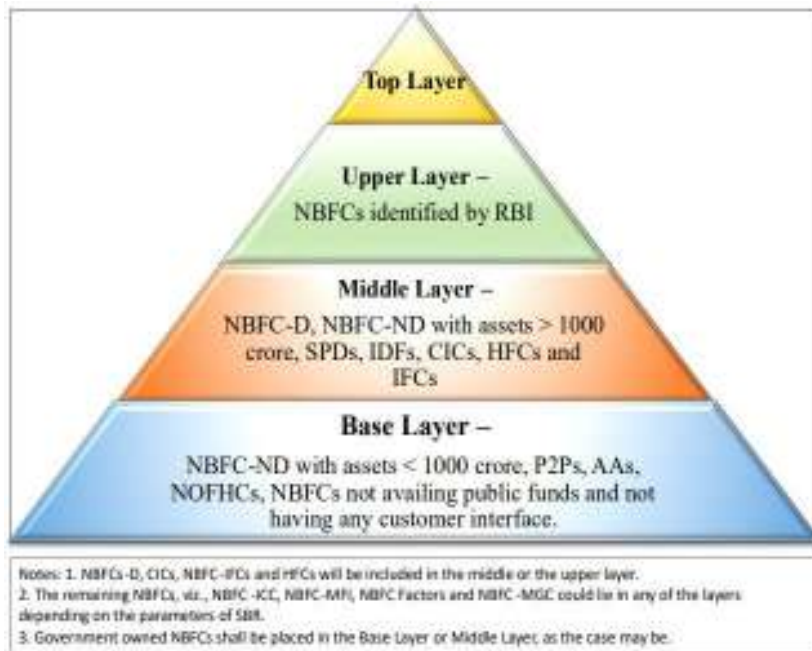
Top Layer

Upper Layer –
NBFCs identified by RBI

Middle Layer –
NBFC-D, NBFC-ND with assets > 1000 crore, SPDs, IDFs, CICs, HFCs and IFCs

Base Layer –
NBFC-ND with assets < 1000 crore, P2Ps, AAs, NOFHCs, NBFCs not availing public funds and not having any customer interface.

Notes: 1. NBFCs-D, CICs, NBFC-IFCs and HFCs will be included in the middle or the upper layer.
2. The remaining NBFCs, viz., NBFC-ICC, NBFC-MFI, NBFC Factors and NBFC-MGC could lie in any of the layers depending on the parameters of SBR.
3. Government owned NBFCs shall be placed in the Base Layer or Middle Layer, as the case may be.